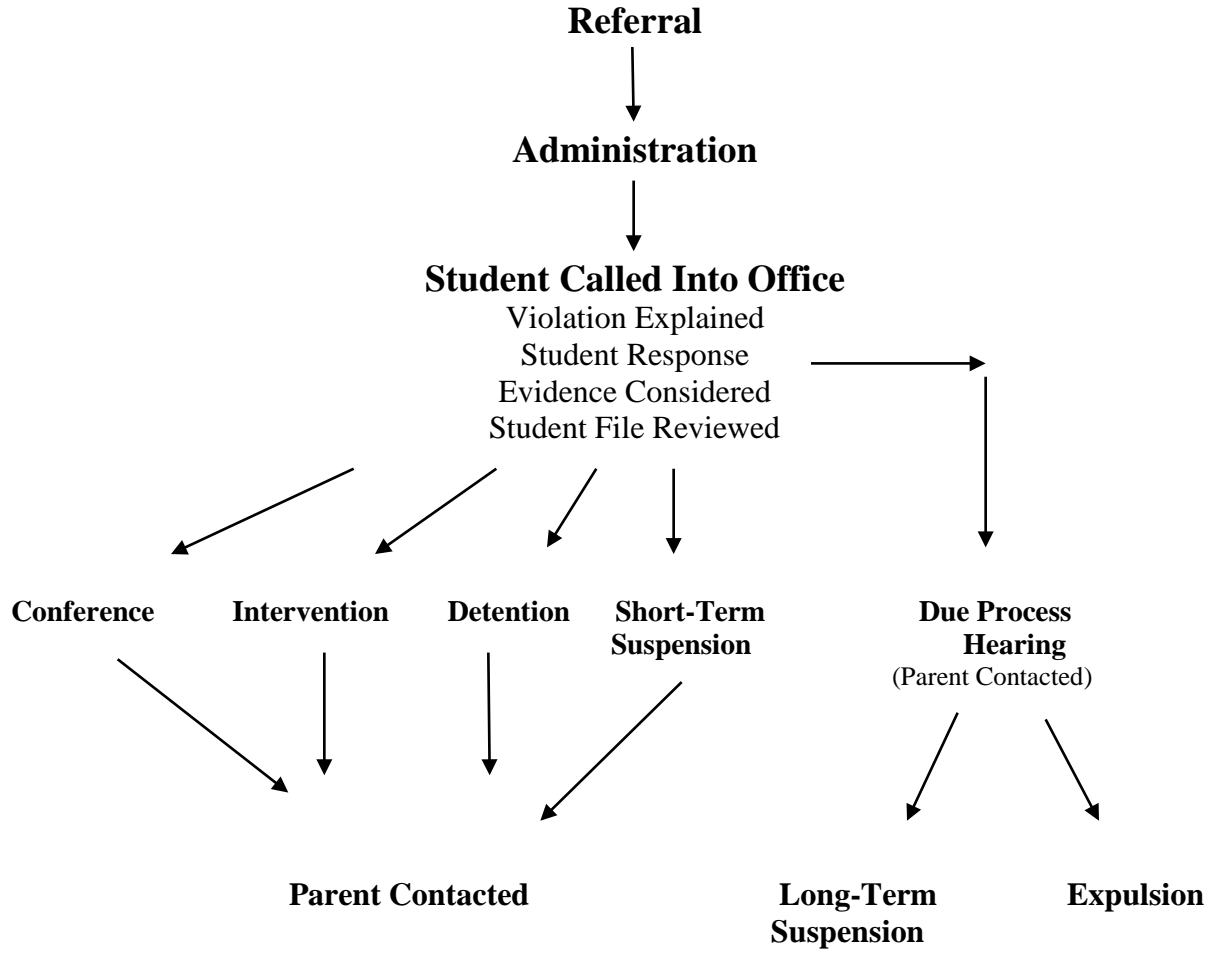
Referral

Administration

Student Called Into Office
Violation Explained
Student Response
Evidence Considered
Student File Reviewed

Conference

Intervention

Detention

Short-Term Suspension

Due Process Hearing
(Parent Contacted)

Parent Contacted

Long-Term Suspension

Expulsion